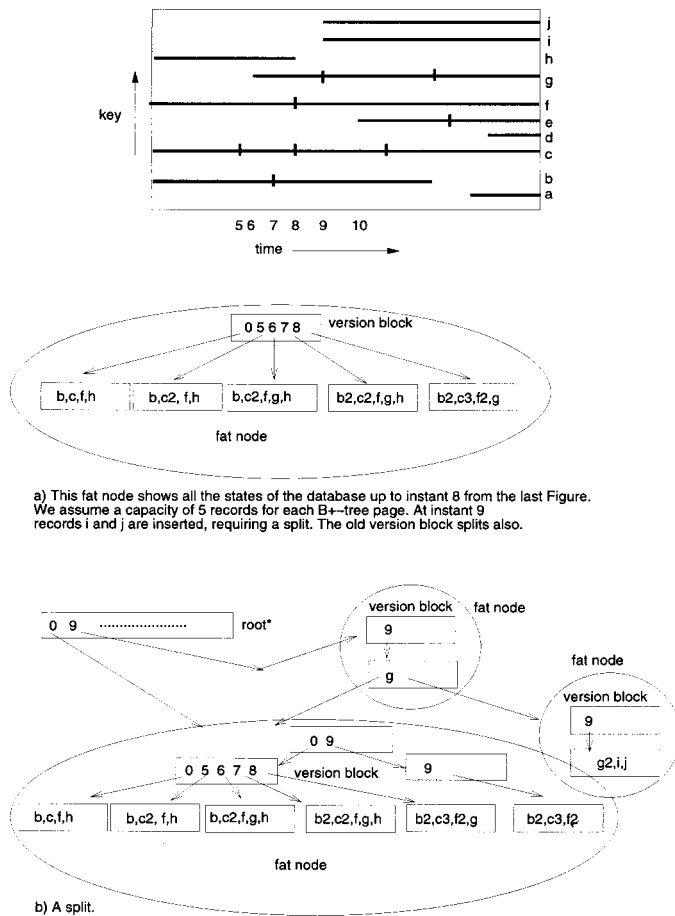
j
i
h
g
key
f
e
d
c
b
a

5 6 7 8 9 10
time

0 5 6 7 8 version block

b,c,f,h
b,c2, f,h
b,c2,f,g,h
b2,c2,f,g,h
b2,c3,f2,g

fat node

a) This fat node shows all the states of the database up to instant 8 from the last Figure. We assume a capacity of 5 records for each B+-tree page. At instant 9 records i and j are inserted, requiring a split. The old version block splits also.

0 9 root*

version block
fat node
9
g

fat node
version block
9
g2,i,j

0 9
0 5 6 7 8 version block
9

b,c,f,h
b,c2, f,h
b,c2,f,g,h
b2,c2,f,g,h
b2,c3,f2,g
b2,c3,f2

fat node

b) A split.